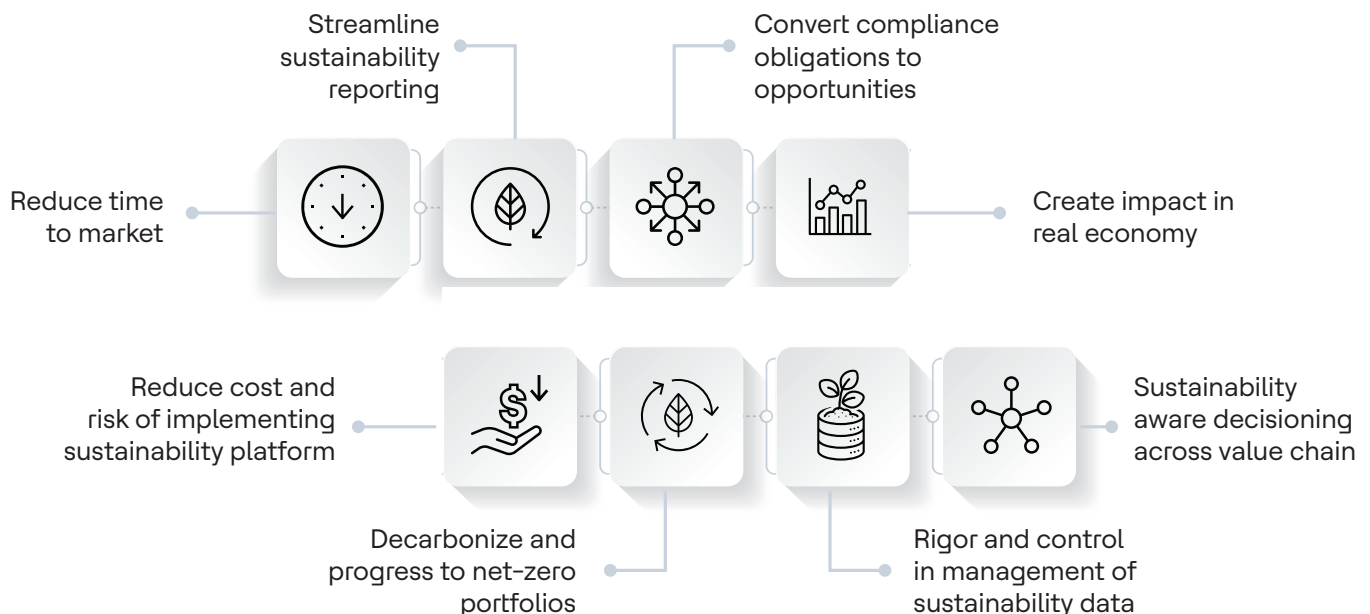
Streamline sustainability reporting

Convert compliance obligations to opportunities

Reduce time to market

Create impact in real economy

Reduce cost and risk of implementing sustainability platform

Sustainability aware decisioning across value chain

Decarbonize and progress to net-zero portfolios

Rigor and control in management of sustainability data